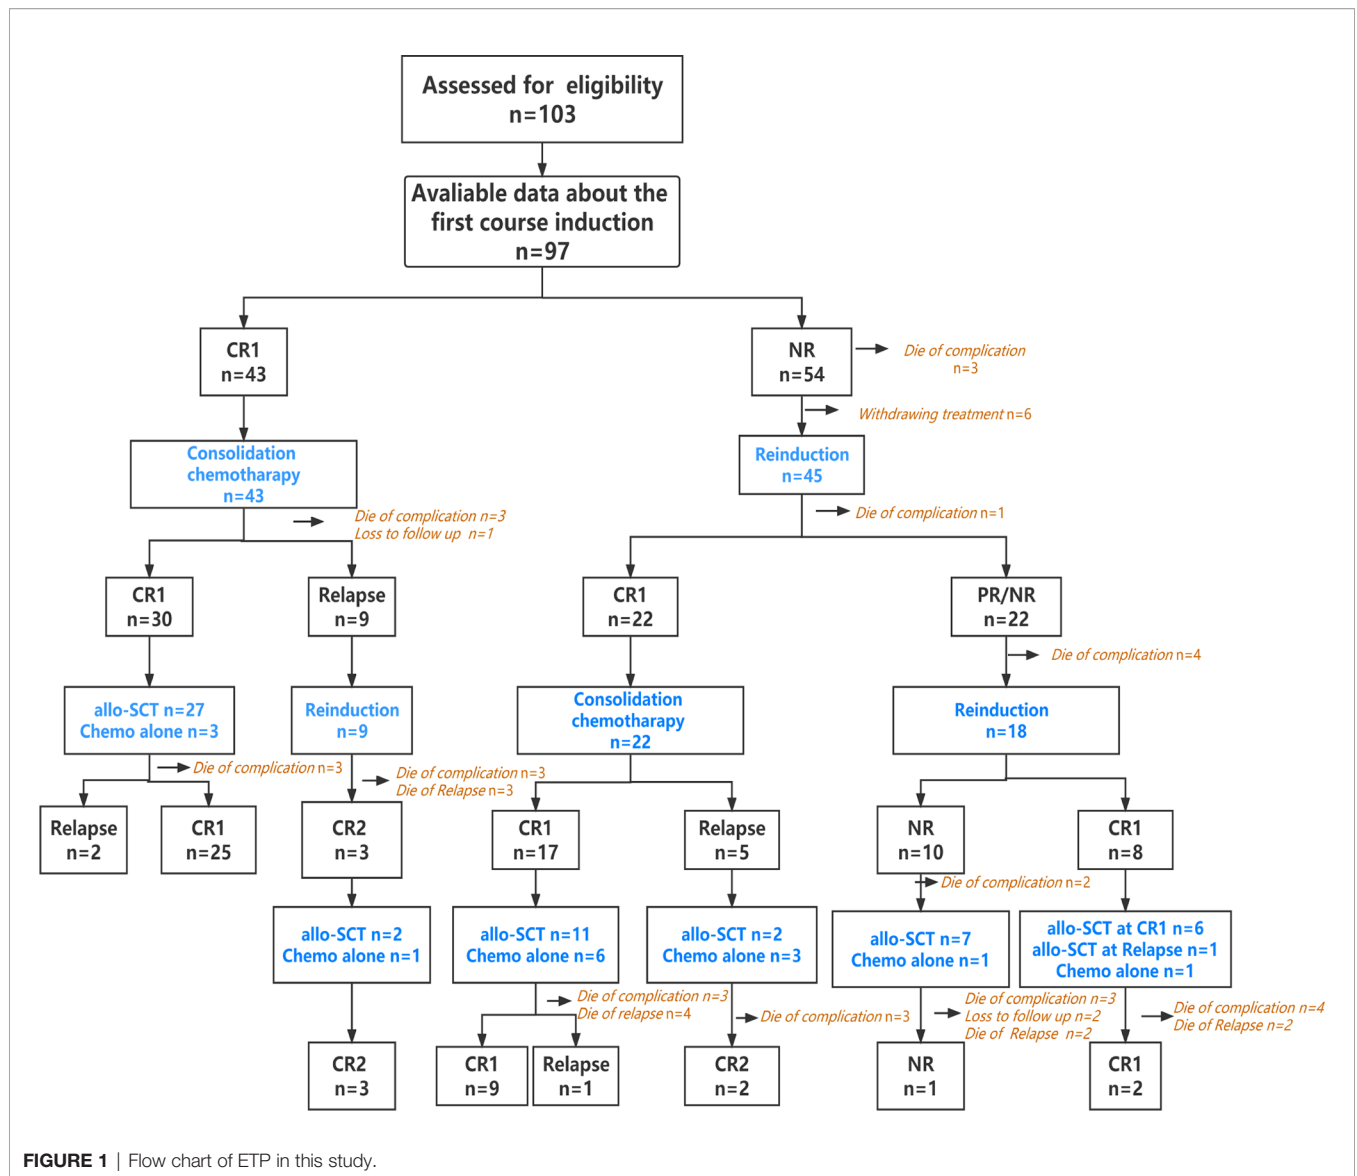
Assessed for eligibility
n=103

Avaliable data about the first course induction
n=97

CR1
n=43

NR
n=54

Die of complication n=3

Withdrawing treatment n=6

Consolidation chemotharapy
n=43

Reinduction
n=45

Die of complication n=3
Loss to follow up n=1

Die of complication n=1

CR1
n=30

Relapse
n=9

CR1
n=22

PR/NR
n=22

Die of complication n=4

allo-SCT n=27
Chemo alone n=3

Reinduction
n=9

Consolidation chemotharapy
n=22

Reinduction
n=18

Die of complication n=3

Die of complication n=3
Die of Relapse n=3

Relapse
n=2

CR1
n=25

CR2
n=3

CR1
n=17

Relapse
n=5

NR
n=10

CR1
n=8

Die of complication n=2

allo-SCT n=2
Chemo alone n=1

allo-SCT n=11
Chemo alone n=6

allo-SCT n=2
Chemo alone n=3

allo-SCT n=7
Chemo alone n=1

allo-SCT at CR1 n=6
allo-SCT at Relapse n=1
Chemo alone n=1

Die of complication n=3
Die of relapse n=4

Die of complication n=3

Die of complication n=3
Loss to follow up n=2
Die of Relapse n=2

Die of complication n=4
Die of Relapse n=2

CR2
n=3

CR1
n=9

Relapse
n=1

CR2
n=2

NR
n=1

CR1
n=2

FIGURE 1 | Flow chart of ETP in this study.